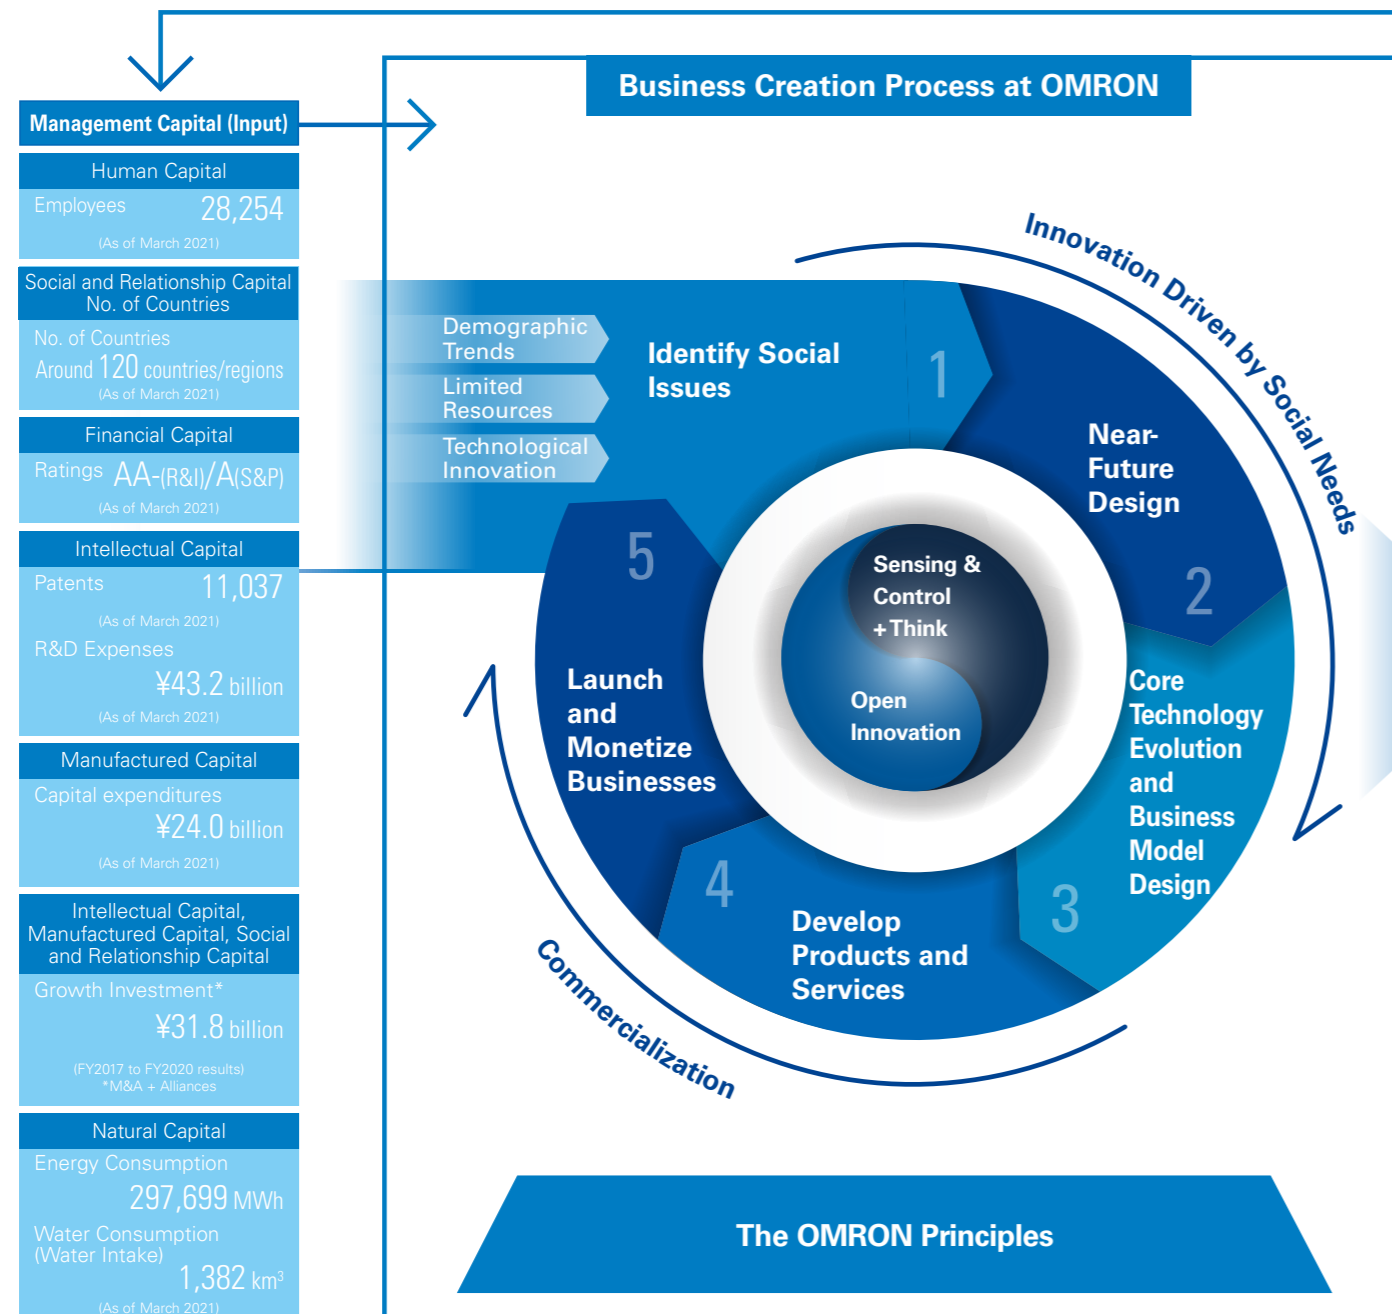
Management Capital (Input)

Human Capital
Employees 28,254
(As of March 2021)

Social and Relationship Capital No. of Countries
No. of Countries
Around 120 countries/regions
(As of March 2021)

Financial Capital
Ratings AA-(R&I)/A(S&P)
(As of March 2021)

Intellectual Capital
Patents 11,037
(As of March 2021)
R&D Expenses
¥43.2 billion
(As of March 2021)

Manufactured Capital
Capital expenditures
¥24.0 billion
(As of March 2021)

Intellectual Capital, Manufactured Capital, Social and Relationship Capital
Growth Investment*
¥31.8 billion
(FY2017 to FY2020 results)
*M&A + Alliances

Natural Capital
Energy Consumption
297,699 MWh
Water Consumption (Water Intake)
1,382 km$^3$
(As of March 2021)

Business Creation Process at OMRON

Innovation Driven by Social Needs

Demographic Trends
Limited Resources
Technological Innovation

Identify Social Issues
1
Near-Future Design
2
Core Technology Evolution and Business Model Design
3
Develop Products and Services
4
Launch and Monetize Businesses
5

Sensing & Control + Think
Open Innovation

Commercialization

The OMRON Principles